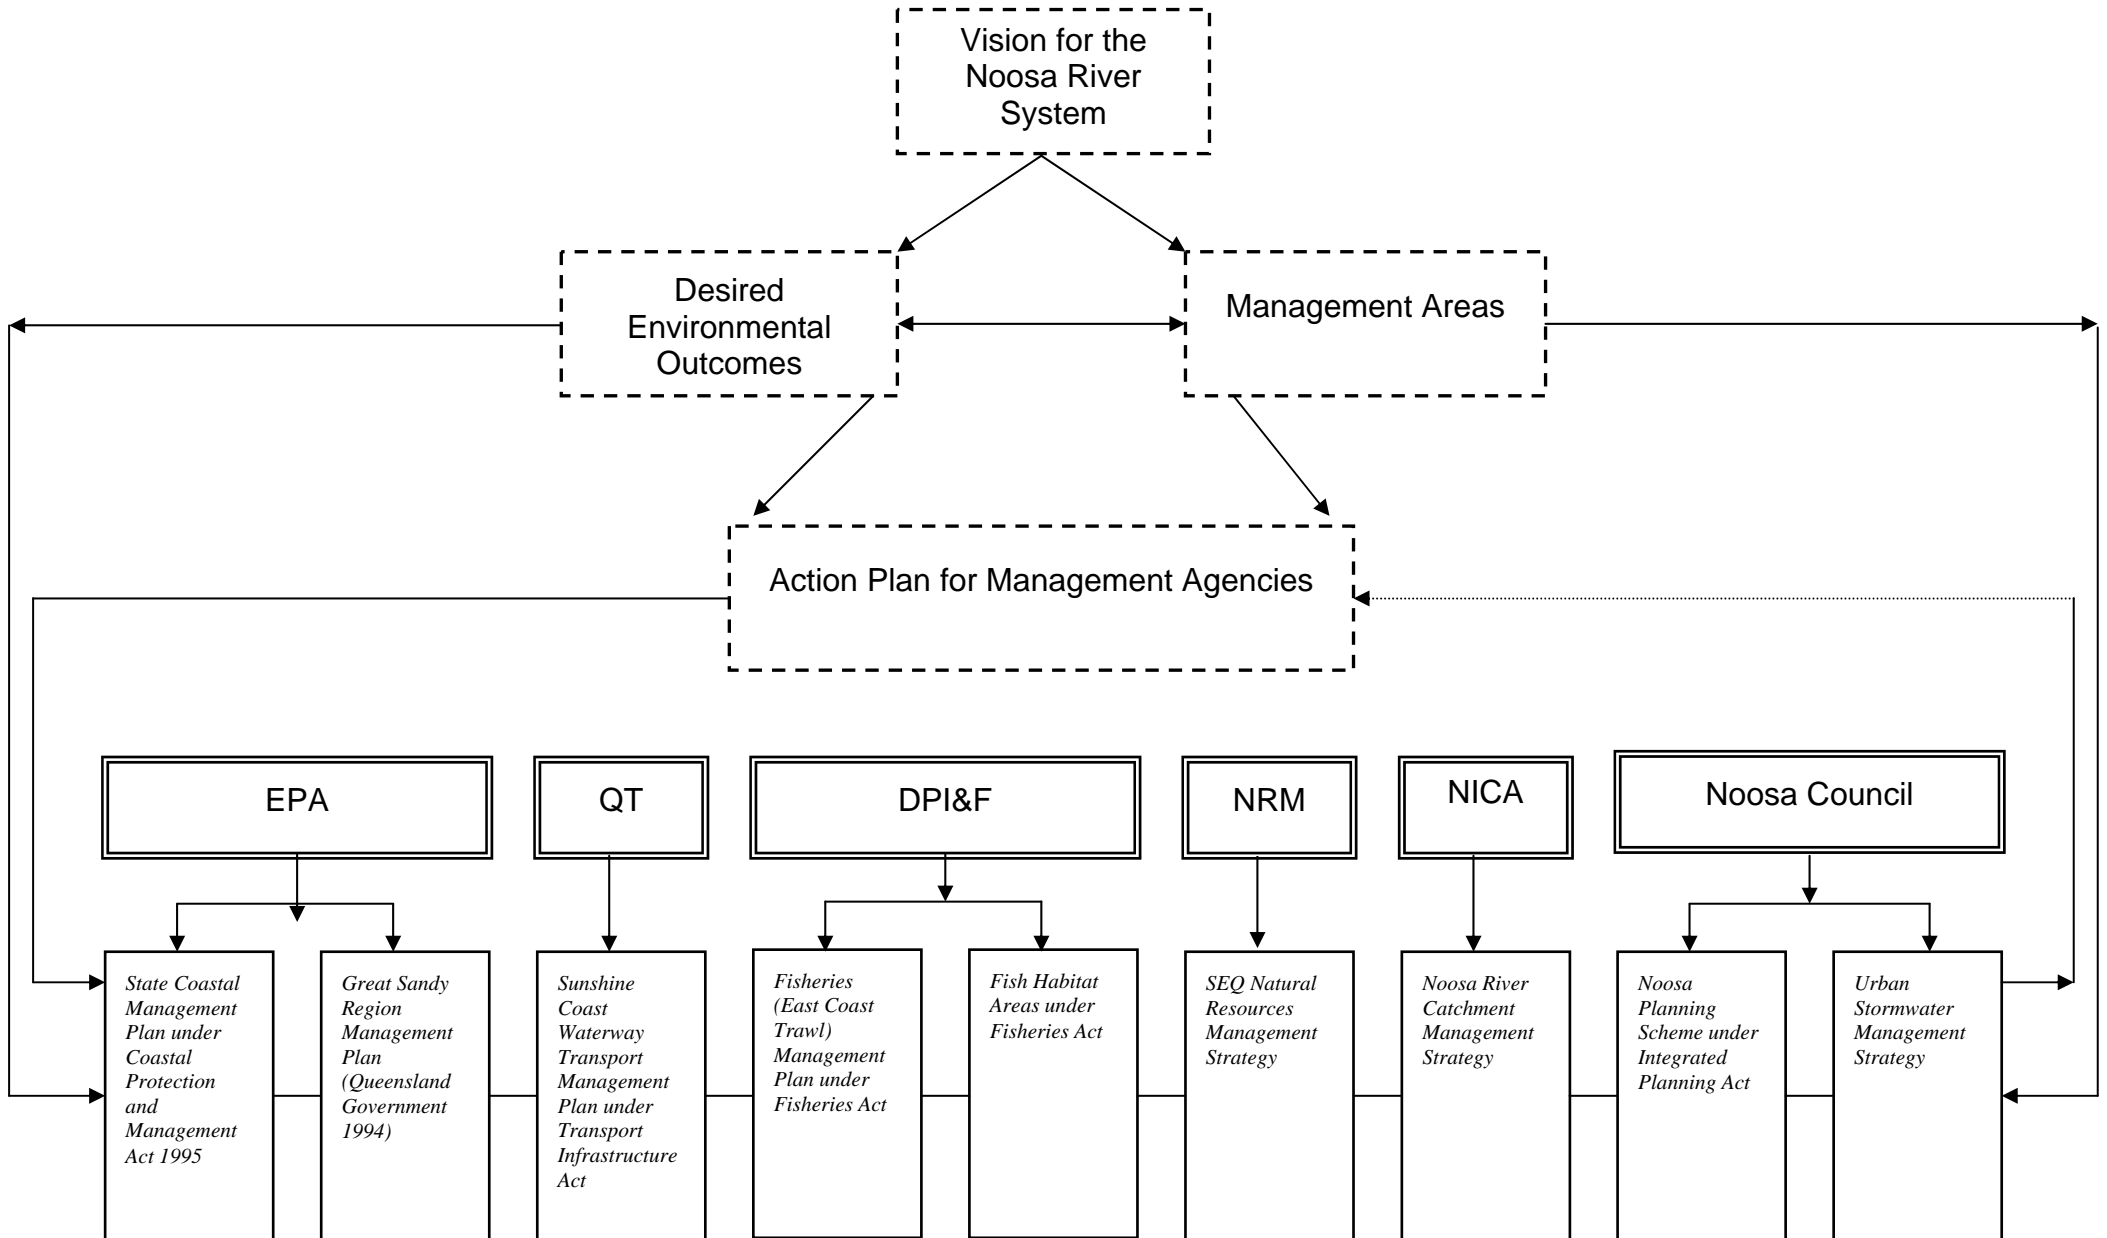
Vision for the Noosa River System

Desired Environmental Outcomes

Management Areas

Action Plan for Management Agencies

EPA

QT

DPI&F

NRM

NICA

Noosa Council

State Coastal Management Plan under Coastal Protection and Management Act 1995

Great Sandy Region Management Plan (Queensland Government 1994)

Sunshine Coast Waterway Transport Management Plan under Transport Infrastructure Act

Fisheries (East Coast Trawl) Management Plan under Fisheries Act

Fish Habitat Areas under Fisheries Act

SEQ Natural Resources Management Strategy

Noosa River Catchment Management Strategy

Noosa Planning Scheme under Integrated Planning Act

Urban Stormwater Management Strategy